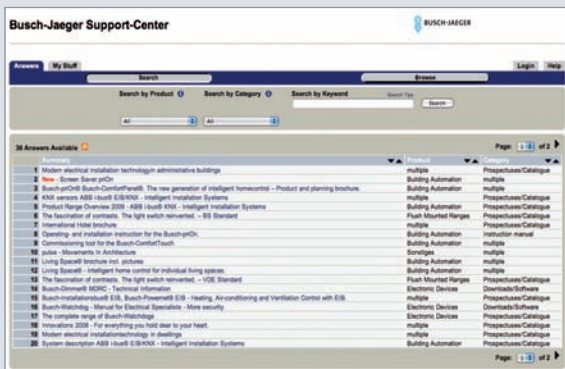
Busch-Jaeger Support-Center

BUSCH-JAEGER

Answers | My Stuff | Login | Help

Search | Browse

Search by Product | Search by Category | Search by Keyword | Search Tips

All | All | Search

38 Answers Available

Page: 1 of 2

| | Summary | Product | Category |
|---|---|---|---|
| 1 | Modern electrical installation technology in administrative buildings | multiple | Prospectuses/Catalogue |
| 2 | New - Screen Saver priOn | Building Automation | multiple |
| 3 | Busch-priOn® Busch-ComfortPanel®. The new generation of intelligent homecontrol – Product and planning brochure. | Building Automation | Prospectuses/Catalogue |
| 4 | KNX sensors ABB i-bus® EIB/KNX - Intelligent Installation Systems | Building Automation | Prospectuses/Catalogue |
| 5 | The fascination of contrasts. The light switch reinvented. – BS Standard | Flush Mounted Ranges | Prospectuses/Catalogue |
| 6 | International Hotel brochure | multiple | Prospectuses/Catalogue |
| 7 | Operating- and installation instruction for the Busch-priOn. | Building Automation | Instruction manual |
| 8 | Commissioning tool for the Busch-ComfortTouch | Building Automation | multiple |
| 9 | pulse - Movements in Architecture | Sonstiges | multiple |
| 10 | Living Space® brochure incl. pictures | Building Automation | multiple |
| 11 | Living Space® - Intelligent home control for individual living spaces. | Building Automation | Prospectuses/Catalogue |
| 12 | The fascination of contrasts. The light switch reinvented. – VDE Standard | Flush Mounted Ranges | Prospectuses/Catalogue |
| 13 | Busch-Dimmer® MDRC - Technical Information | Electronic Devices | Downloads/Software |
| 14 | Busch-Installationsbus® EIB, Busch-Powernet® EIB - Heating, Air-conditioning and Ventilation Control with EIB. | Building Automation | Prospectuses/Catalogue |
| 15 | Busch-Watchdog - Manual for Electrical Specialists - More security. | Electronic Devices | Downloads/Software |
| 16 | The complete range of Busch-Watchdogs | Electronic Devices | Prospectuses/Catalogue |
| 17 | Innovations 2008 - For everything you hold dear to your heart. | multiple | Prospectuses/Catalogue |
| 18 | Modern electrical installationtechnology in dwellings | multiple | Prospectuses/Catalogue |
| 19 | System description ABB i-bus® EIB/KNX - Intelligent Installation Systems | Building Automation | Prospectuses/Catalogue |

Page: 1 of 2